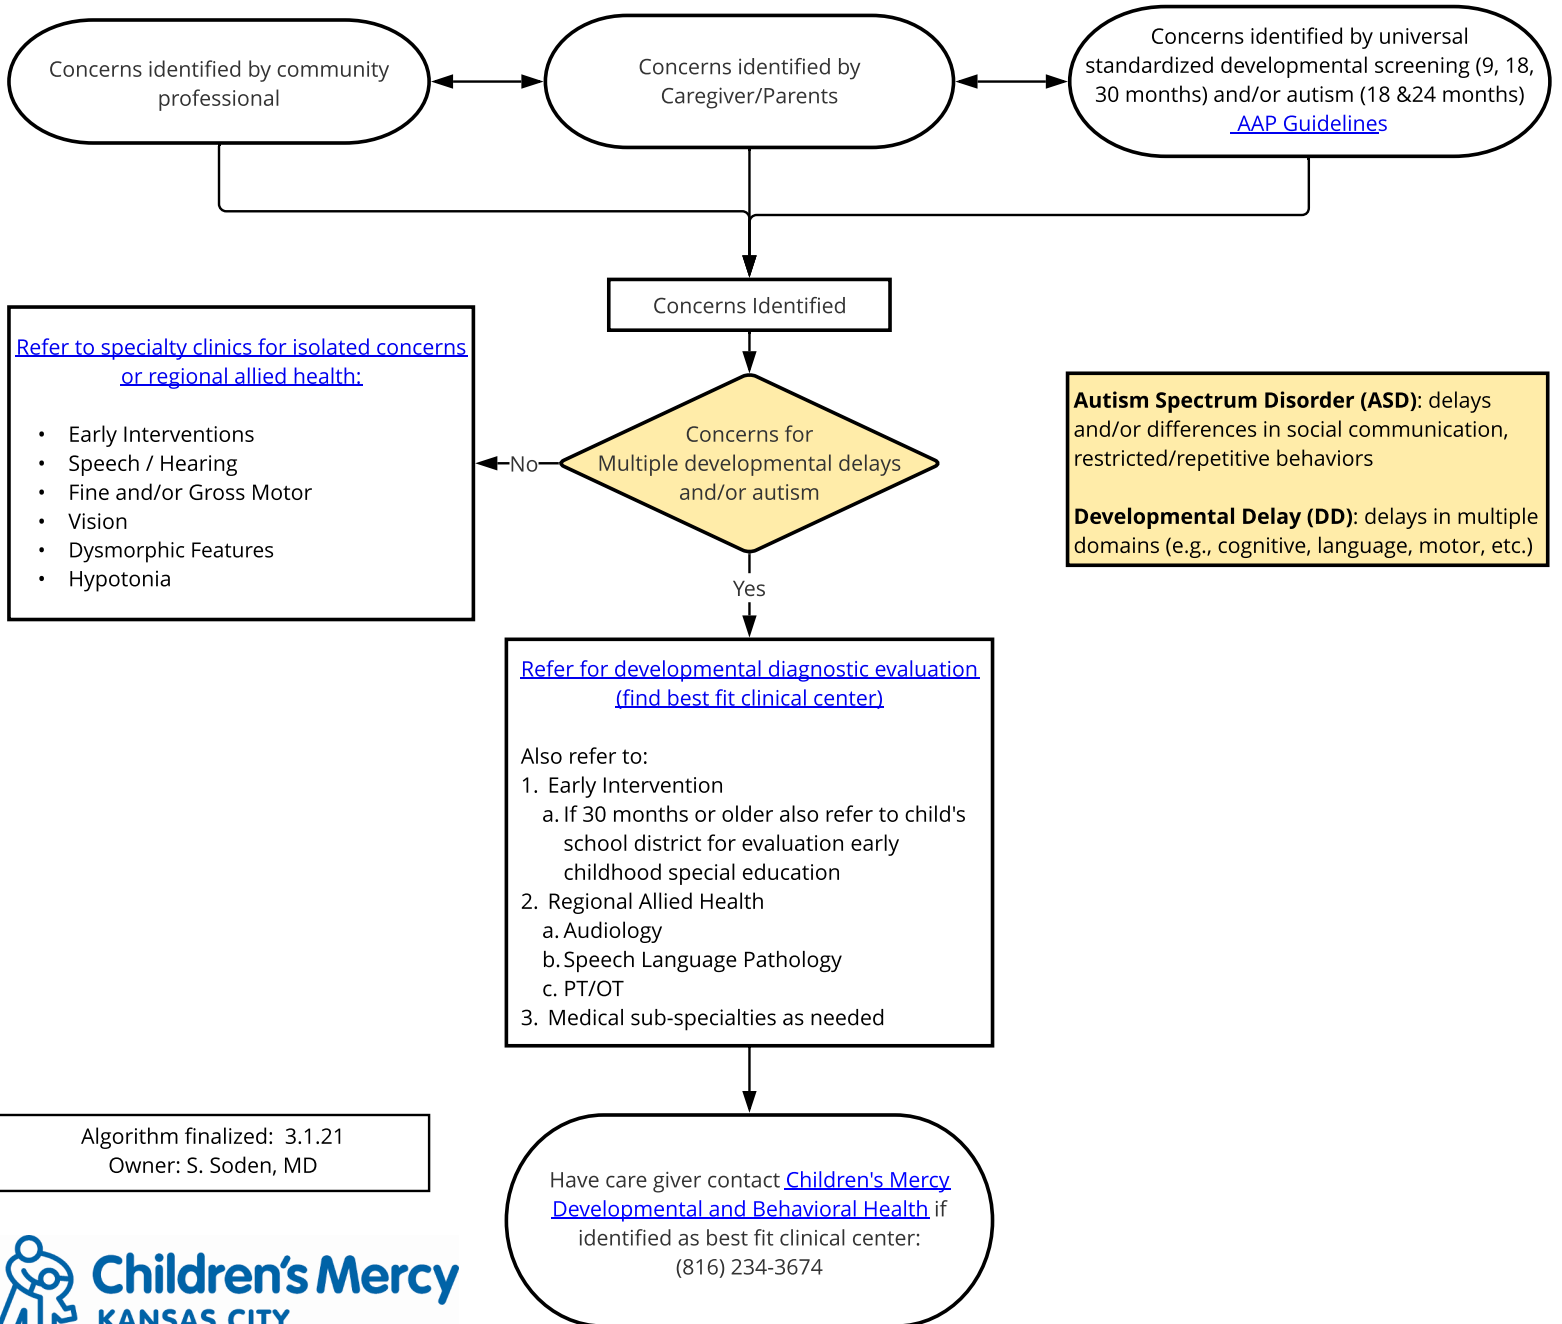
Concerns identified by community professional

Concerns identified by Caregiver/Parents

Concerns identified by universal standardized developmental screening (9, 18, 30 months) and/or autism (18 &24 months) AAP Guidelines

Concerns Identified

Refer to specialty clinics for isolated concerns or regional allied health:

- Early Interventions
- Speech / Hearing
- Fine and/or Gross Motor
- Vision
- Dysmorphic Features
- Hypotonia

No

Concerns for Multiple developmental delays and/or autism

**Autism Spectrum Disorder (ASD)**: delays and/or differences in social communication, restricted/repetitive behaviors

**Developmental Delay (DD)**: delays in multiple domains (e.g., cognitive, language, motor, etc.)

Yes

Refer for developmental diagnostic evaluation (find best fit clinical center)

Also refer to:
1. Early Intervention
a. If 30 months or older also refer to child's school district for evaluation early childhood special education
2. Regional Allied Health
a. Audiology
b. Speech Language Pathology
c. PT/OT
3. Medical sub-specialties as needed

Algorithm finalized: 3.1.21
Owner: S. Soden, MD

Have care giver contact Children's Mercy Developmental and Behavioral Health if identified as best fit clinical center: (816) 234-3674

Children's Mercy
KANSAS CITY